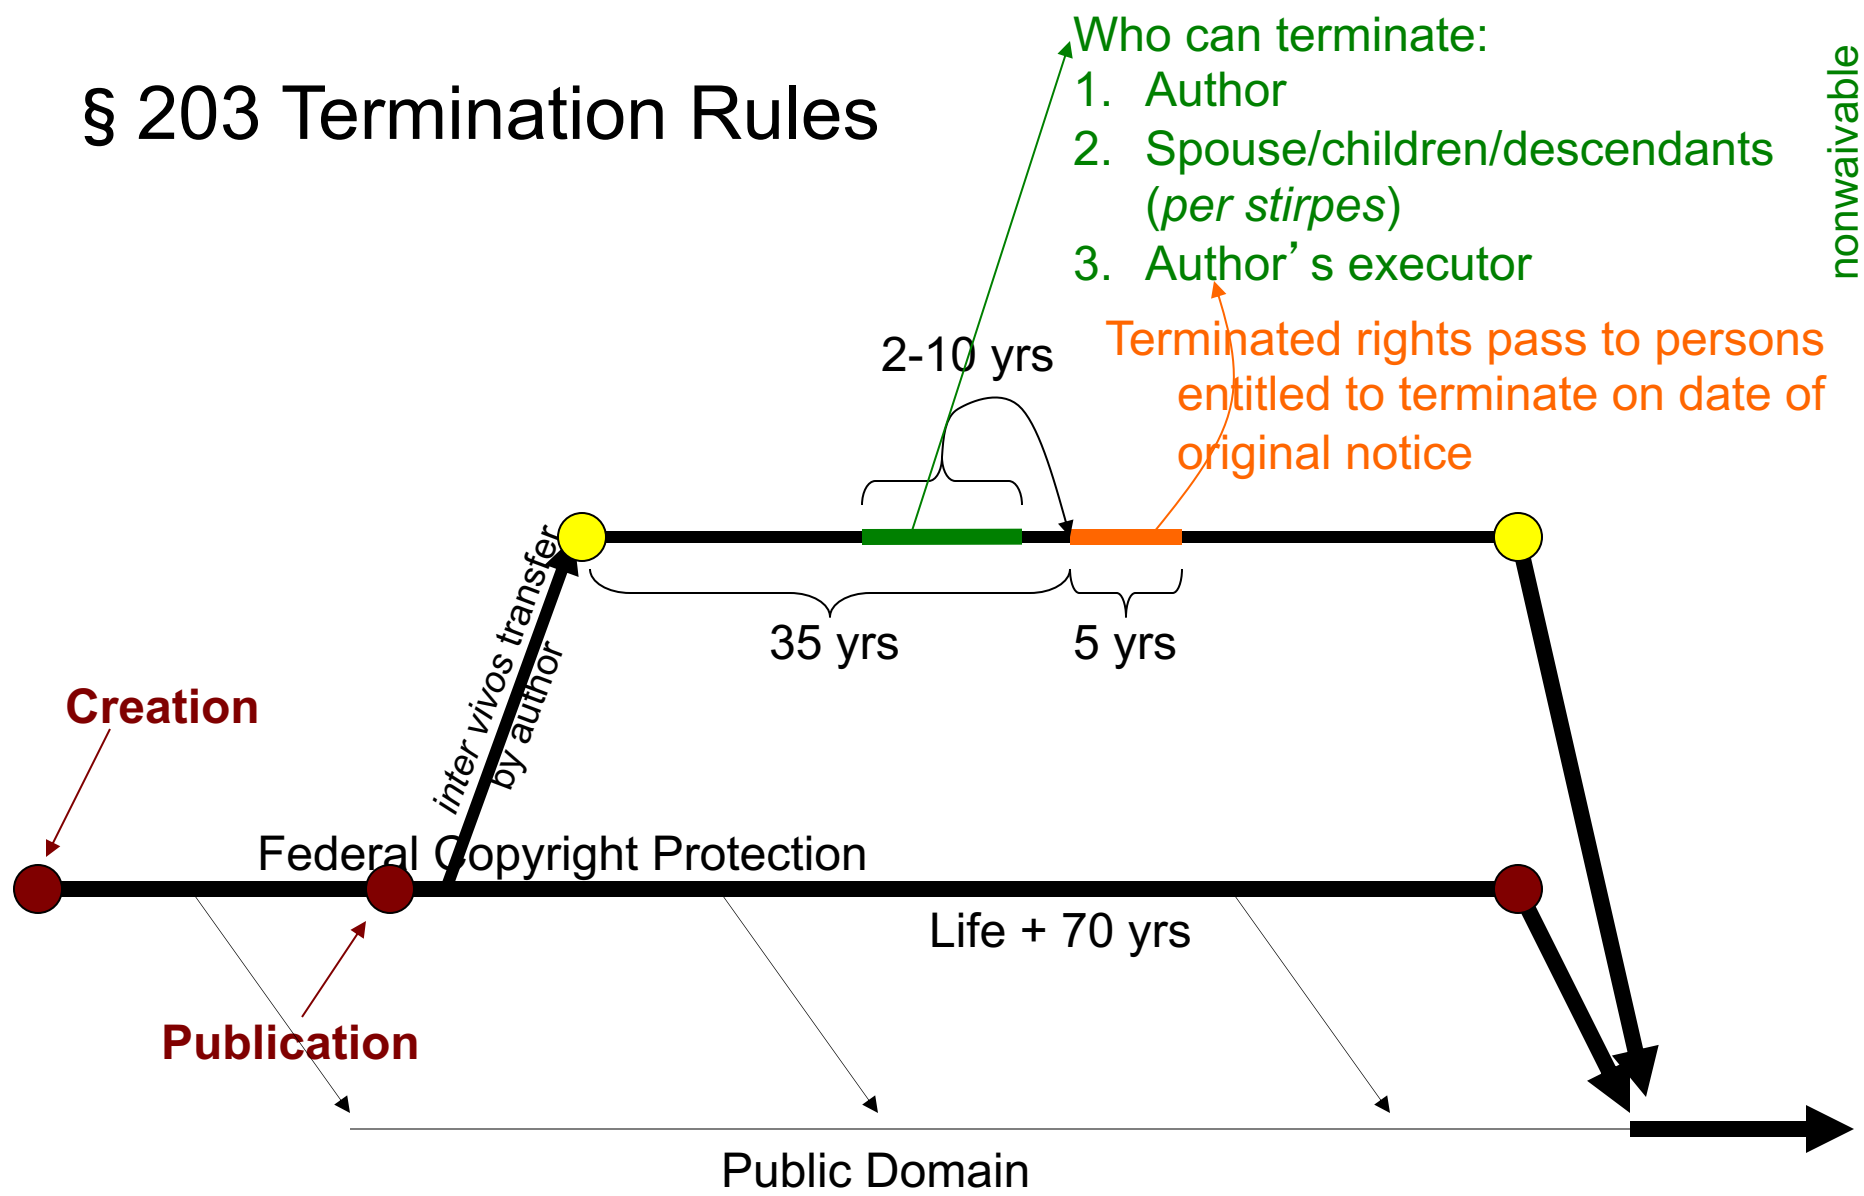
§ 203 Termination Rules

Who can terminate:
1. Author
2. Spouse/children/descendants (*per stirpes*)
3. Author’ s executor

nonwaivable

2-10 yrs

Terminated rights pass to persons entitled to terminate on date of original notice

inter vivos transfer by author

35 yrs

5 yrs

Creation

Federal Copyright Protection

Life + 70 yrs

Publication

Public Domain